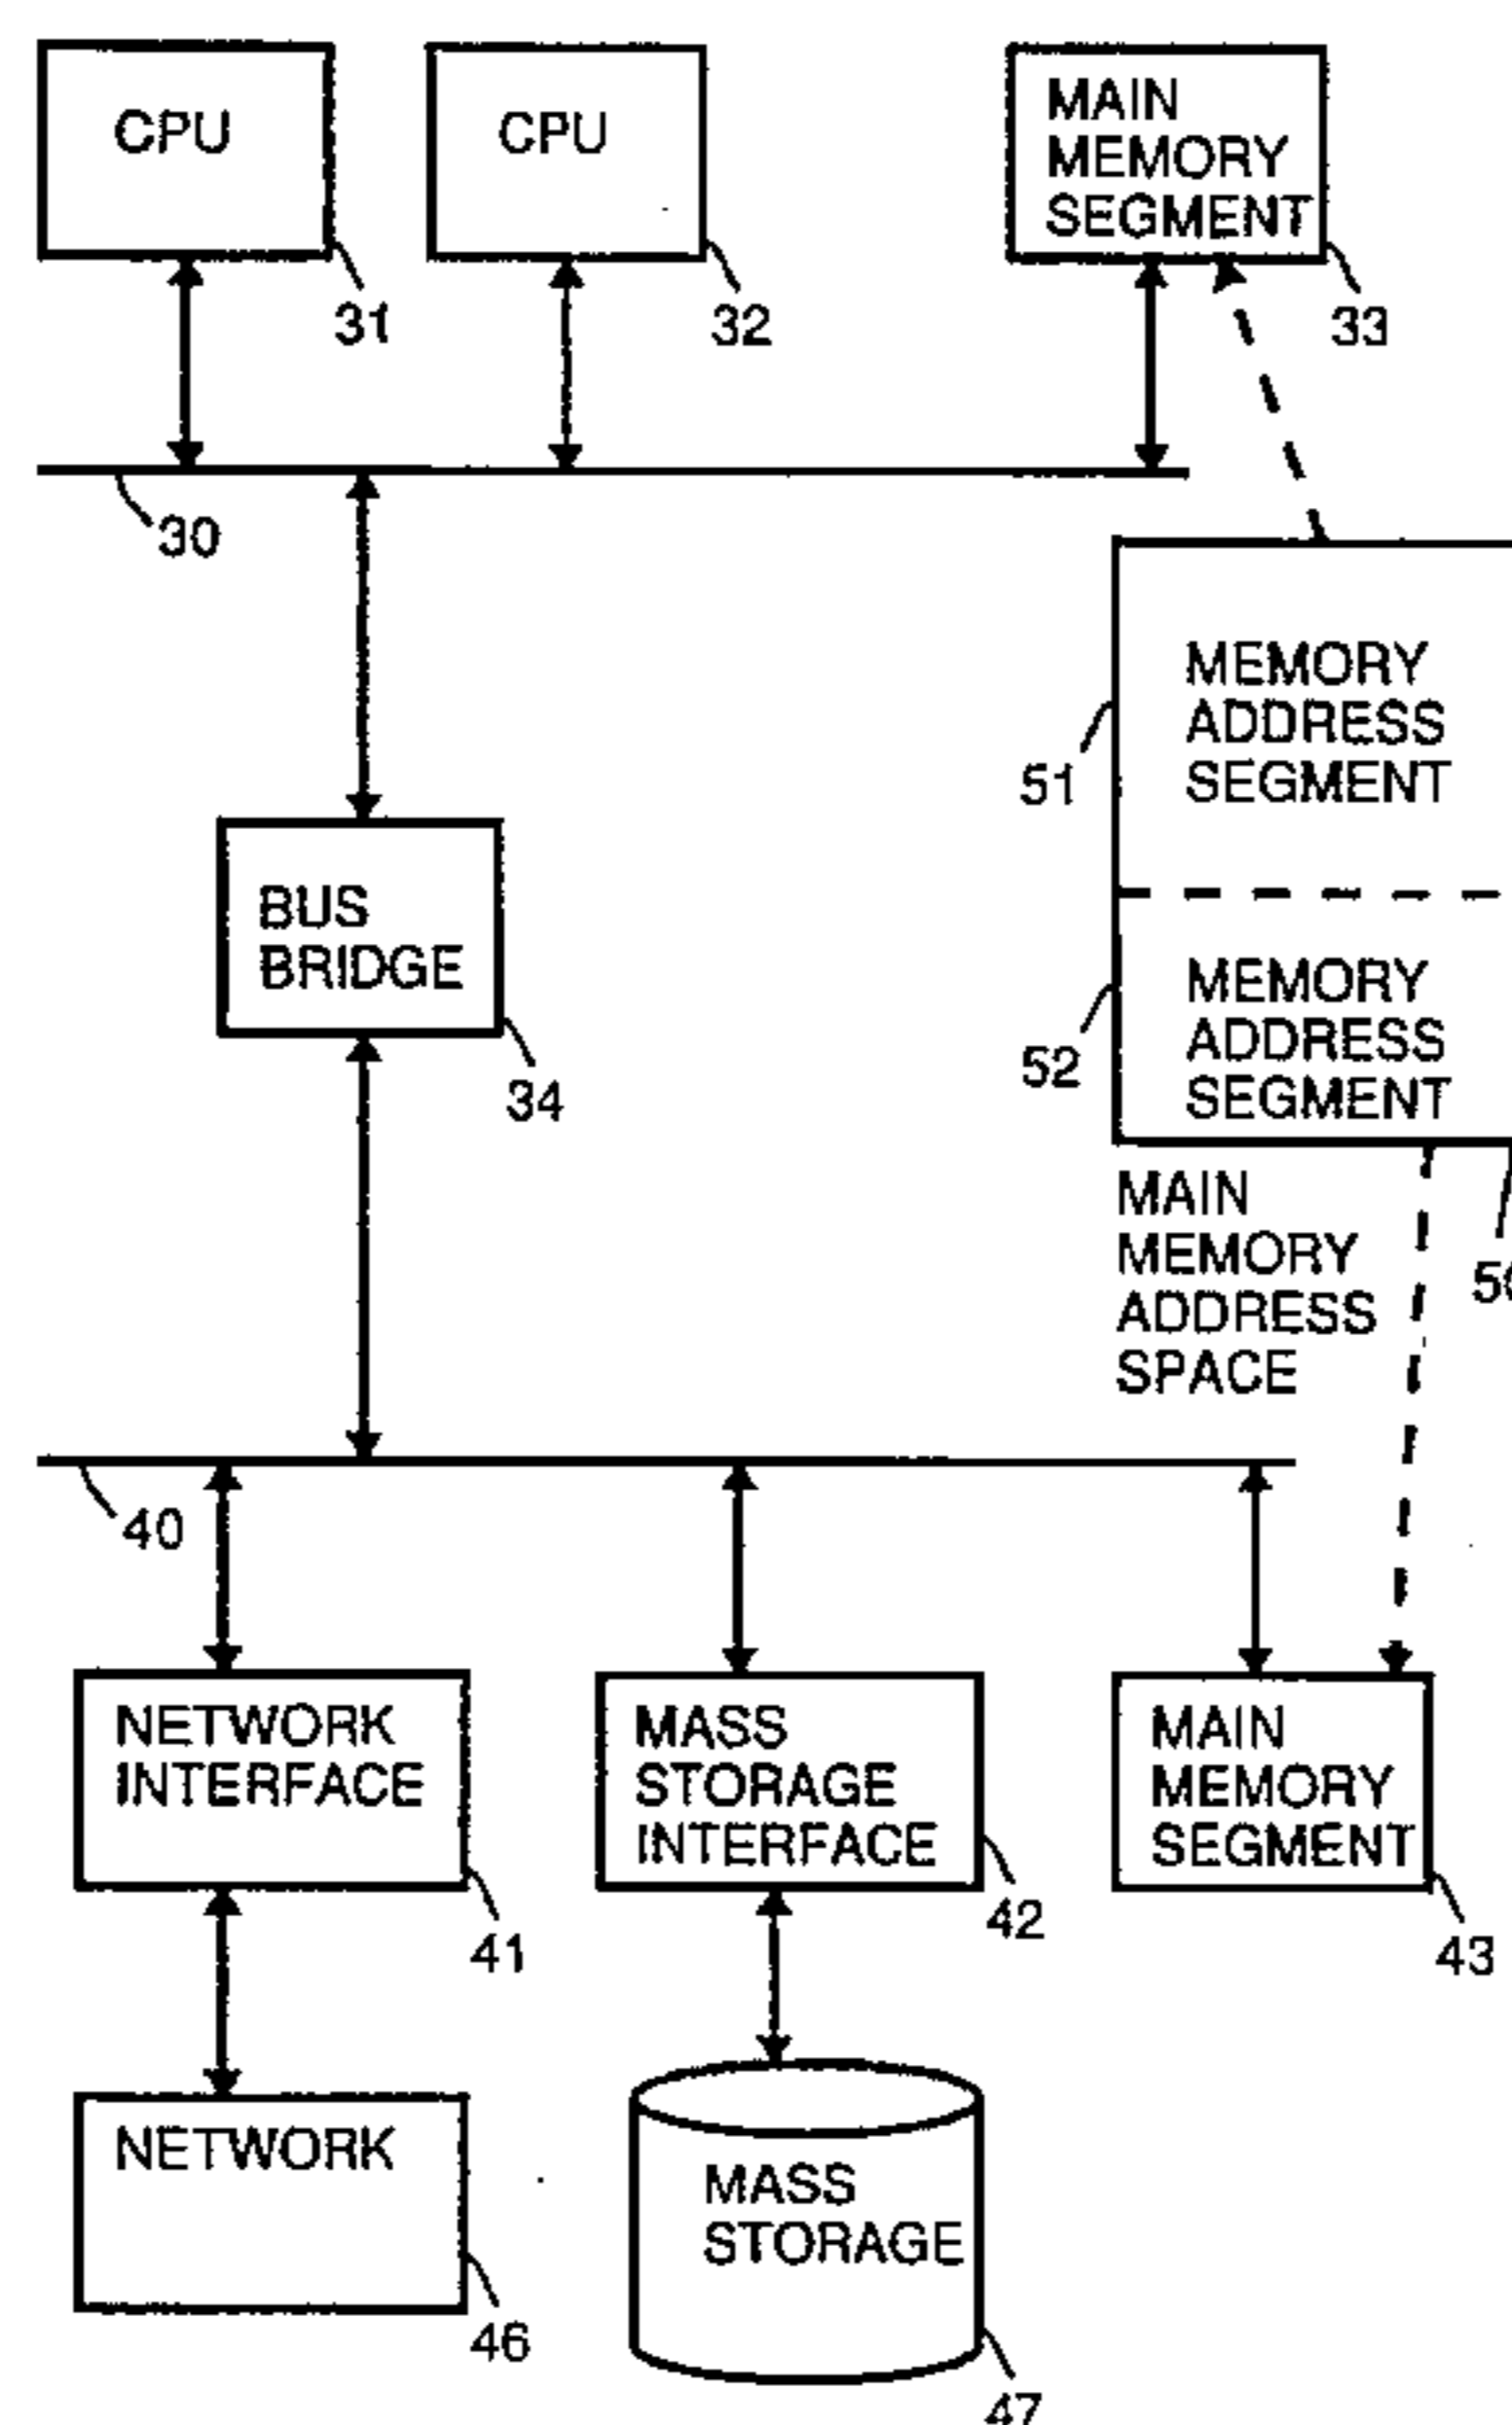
CPU

31

CPU

32

MAIN MEMORY SEGMENT

33

30

BUS BRIDGE

34

51

MEMORY ADDRESS SEGMENT

52

MEMORY ADDRESS SEGMENT

MAIN MEMORY ADDRESS SPACE

5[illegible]

40

NETWORK INTERFACE

41

MASS STORAGE INTERFACE

42

MAIN MEMORY SEGMENT

43

NETWORK

46

MASS STORAGE

47